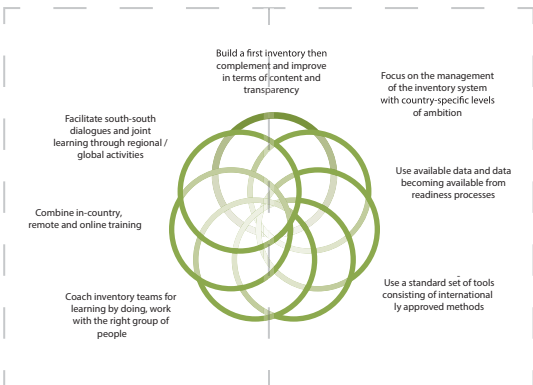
Build a first inventory then complement and improve in terms of content and transparency

Focus on the management of the inventory system with country-specific levels of ambition

Facilitate south-south dialogues and joint learning through regional / global activities

Use available data and data becoming available from readiness processes

Combine in-country, remote and online training

Use a standard set of tools consisting of international ly approved methods

Coach inventory teams for learning by doing, work with the right group of people